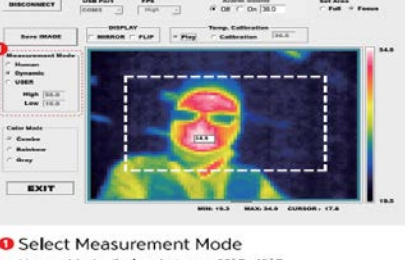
DISCONNECT
USB Port
COM3
FPS
High
Alarm
Off On 38.0
Set Area
Full Focus

Save IMAGE
DISPLAY
MIRROR FLIP
Temp. Calibration
Play Calibration 36.5

1
Measurement Mode
Human
Dynamic
USER
High 36.9
Low 19.5

Color Mode
Combo
Rainbow
Gray

EXIT

34.9

54.8

19.5

MIN: 19.5 MAX: 34.9 CURSOR: 17.8

1 Select Measurement Mode
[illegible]